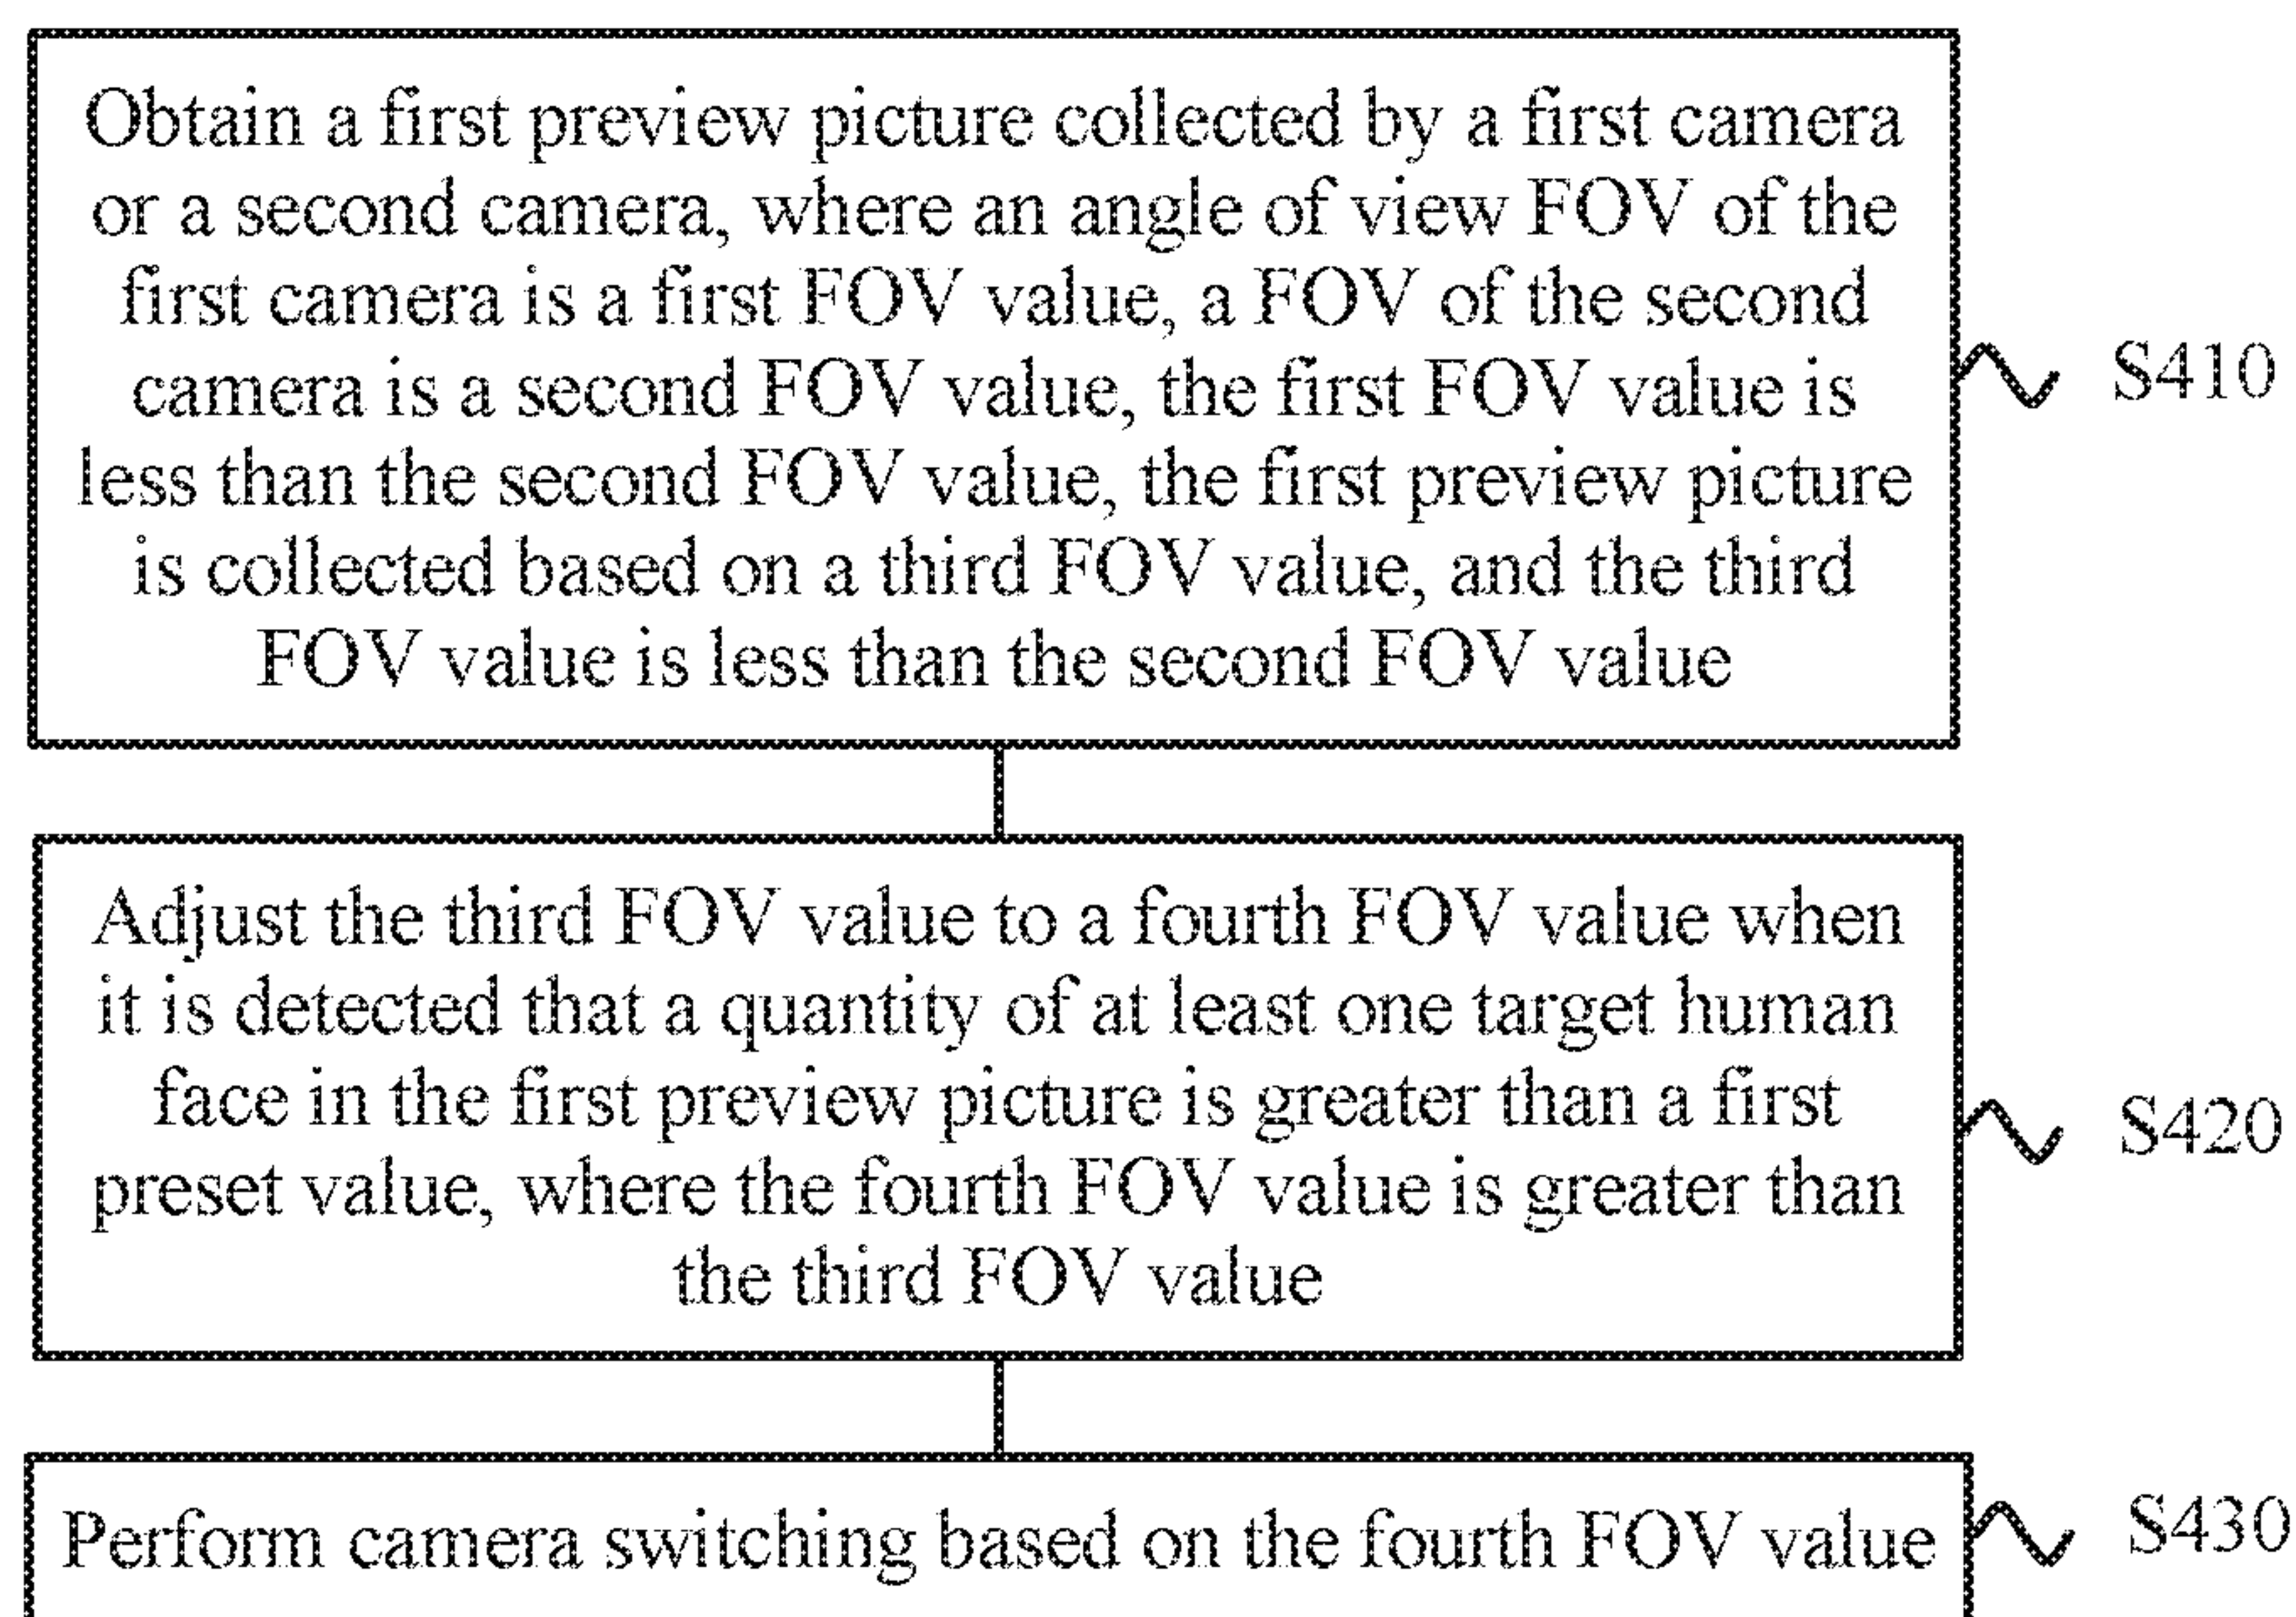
Obtain a first preview picture collected by a first camera or a second camera, where an angle of view FOV of the first camera is a first FOV value, a FOV of the second camera is a second FOV value, the first FOV value is less than the second FOV value, the first preview picture is collected based on a third FOV value, and the third FOV value is less than the second FOV value

S410

Adjust the third FOV value to a fourth FOV value when it is detected that a quantity of at least one target human face in the first preview picture is greater than a first preset value, where the fourth FOV value is greater than the third FOV value

S420

Perform camera switching based on the fourth FOV value

S430